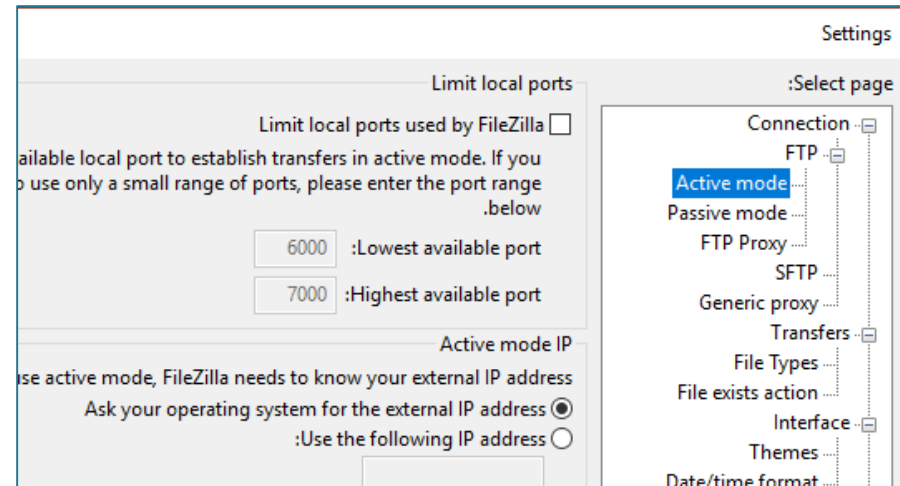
Settings

:Select page

Connection
FTP
Active mode
Passive mode
FTP Proxy
SFTP
Generic proxy
Transfers
File Types
File exists action
Interface
Themes
Date/time format

Limit local ports

Limit local ports used by FileZilla

ailable local port to establish transfers in active mode. If you o use only a small range of ports, please enter the port range .below

:Lowest available port 6000

:Highest available port 7000

Active mode IP

use active mode, FileZilla needs to know your external IP address

Ask your operating system for the external IP address

:Use the following IP address